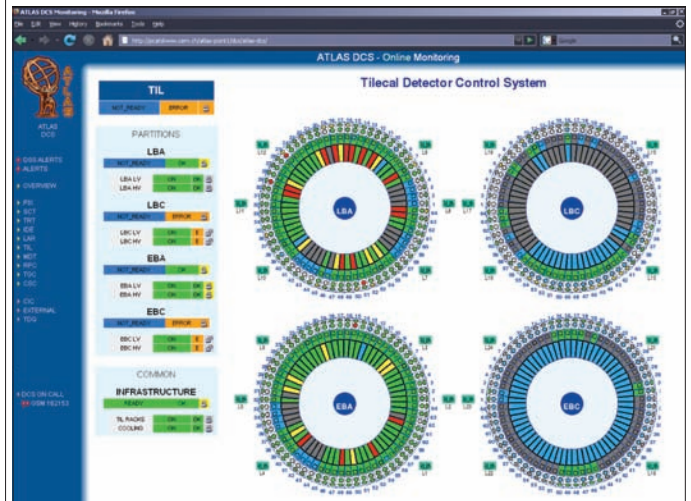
ATLAS DCS Monitoring - Mozilla Firefox
File Edit View History Bookmarks Tools Help
Google

ATLAS DCS - Online Monitoring

ATLAS DCS

GSS ALERTS
ALERTS

OVERVIEW

PIX
SCT
TRT
IDE
LAR
TIL
MDT
RPC
TGC
CSC

CIC
EXTERNAL
TDQ

DCS ON CALL
GSM 162153

TIL
NOT_READY ERROR

PARTITIONS

LBA
NOT_READY OK
LBA LV ON OK
LBA HV ON OK

LBC
NOT_READY ERROR
LBC LV ON E
LBC HV ON OK

EBA
NOT_READY OK
EBA LV ON OK
EBA HV ON OK

EBC
NOT_READY ERROR
EBC LV ON E
EBC HV ON OK

COMMON

INFRASTRUCTURE
READY
TIL RACKS ON OK
COOLING ON OK

Tilecal Detector Control System

LBA

LBC

EBA

EBC